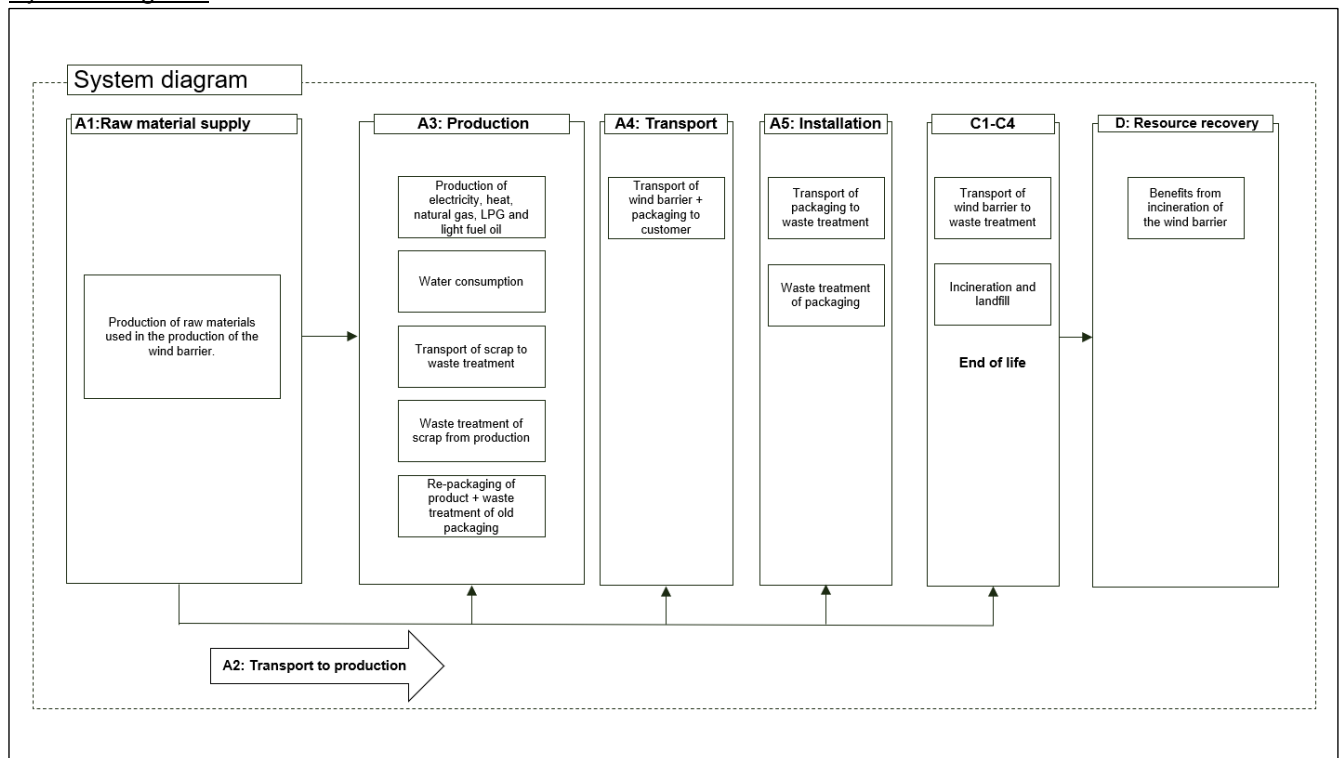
System diagram

A1:Raw material supply

Production of raw materials used in the production of the wind barrier.

A3: Production

Production of electricity, heat, natural gas, LPG and light fuel oil

Water consumption

Transport of scrap to waste treatment

Waste treatment of scrap from production

Re-packaging of product + waste treatment of old packaging

A4: Transport

Transport of wind barrier + packaging to customer

A5: Installation

Transport of packaging to waste treatment

Waste treatment of packaging

C1-C4

Transport of wind barrier to waste treatment

Incineration and landfill

End of life

D: Resource recovery

Benefits from incineration of the wind barrier

A2: Transport to production